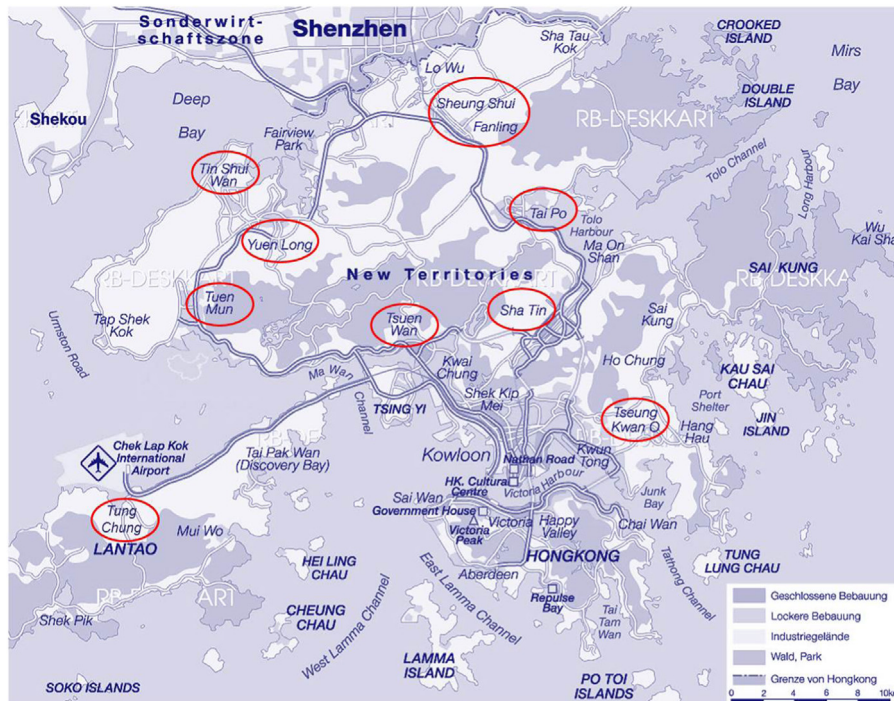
Sonderwirtschaftszone
Shenzhen
Sha Tau Kok
CROOKED ISLAND
Mirs Bay
Lo Wu
DOUBLE ISLAND
Shekou
Deep Bay
Sheung Shui
Fanling
RB-DESKKART
Fairview Park
Tin Shui Wan
Tolo Channel
Long Harbour
Tai Po
Tolo Harbour
Wu Kai Sha
Yuen Long
Ma On Shan
RB-DESKKART
New Territories
RB-DESKKART
SAI KUNG
RB-DESKKA
Tuen Mun
Tap Shek Kok
Tsuen Wan
Sha Tin
Sai Kung
Urmston Road
Kwai Chung
Ho Chung
KAU SAI CHAU
Ma Wan Channel
TSING YI
Shek Kip Mei
Port Shelter
Tseung Kwan O
JIN ISLAND
Chek Lap Kok International Airport
RB-DE
Tai Pak Wan (Discovery Bay)
Kowloon
Nathan Road
Kwun Tong
Hang Hau
HK. Cultural Centre
Victoria Harbour
Junk Bay
Tung Chung
Sai Wan
Government House
Victoria
Happy Valley
Chai Wan
LANTAO
Mui Wo
Victoria Peak
HONGKONG
TUNG LUNG CHAU
HEI LING CHAU
East Lamma Channel
Aberdeen
Tathong Channel
RB-DESKKART
Repulse Bay
CHEUNG CHAU
West Lamma Channel
Tai Tam Wan
Shek Pik
LAMMA ISLAND
SOKO ISLANDS
PO TOI ISLANDS
Geschlossene Bebauung
Lockere Bebauung
Industriegelände
Wald, Park
Grenze von Hongkong
0 2 4 6 8 10k